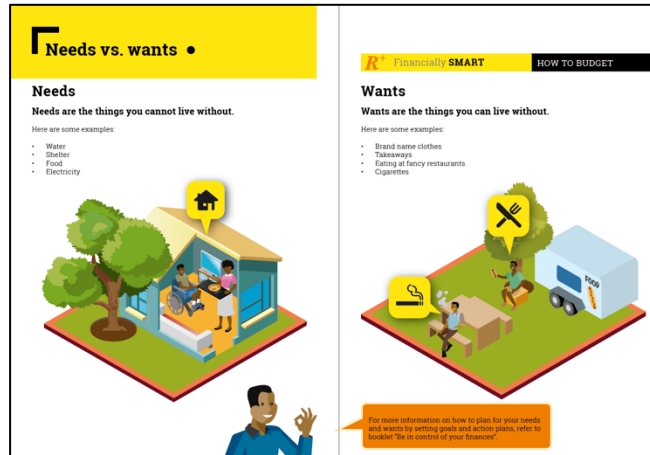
Needs vs. wants

Needs

Needs are the things you cannot live without.

Here are some examples:

- Water
- Shelter
- Food
- Electricity

$R^+$ Financially SMART HOW TO BUDGET

Wants

Wants are the things you can live without.

Here are some examples:

- Brand name clothes
- Takeaways
- Eating at fancy restaurants
- Cigarettes

FOOD

For more information on how to plan for your needs and wants by setting goals and action plans, refer to booklet "Be in control of your finances".